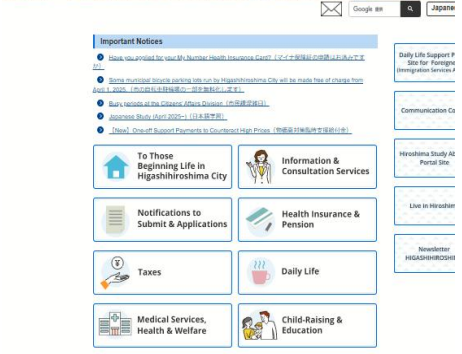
Google 提供

Japanese

Important Notices

Have you applied for your My Number Health Insurance Card? (マイナ保険証の申請はお済みですか)

Some municipal bicycle parking lots run by Higashihiroshima City will be made free of charge from April 1, 2025. (市の自転車駐輪場の一部を無料化します)

Busy periods at the Citizens' Affairs Division (市民課窓口)

Japanese Study (April 2025~) (日本語学習)

【New】 One-off Support Payments to Counteract High Prices (物価高対策臨時支援給付金)

To Those Beginning Life in Higashihiroshima City

Information & Consultation Services

Notifications to Submit & Applications

Health Insurance & Pension

Taxes

Daily Life

Medical Services, Health & Welfare

Child-Raising & Education

Daily Life Support P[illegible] Site for Foreigne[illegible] (Immigration Services A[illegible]

Communication C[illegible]

Hiroshima Study Ab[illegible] Portal Site

Live in Hiroshim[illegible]

Newsletter HIGASHIHIROSHIM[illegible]